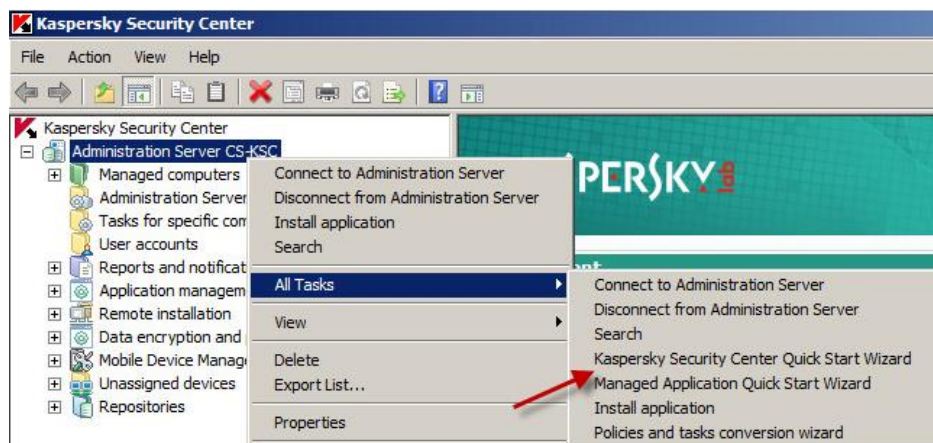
Kaspersky Security Center

File Action View Help

Kaspersky Security Center
Administration Server CS-KSC
Managed computers
Administration Server
Tasks for specific com
User accounts
Reports and notificat
Application managem
Remote installation
Data encryption and
Mobile Device Manag
Unassigned devices
Repositories

Connect to Administration Server
Disconnect from Administration Server
Install application
Search
All Tasks
View
Delete
Export List...
Properties

PERSKY lab

Connect to Administration Server
Disconnect from Administration Server
Search
Kaspersky Security Center Quick Start Wizard
Managed Application Quick Start Wizard
Install application
Policies and tasks conversion wizard